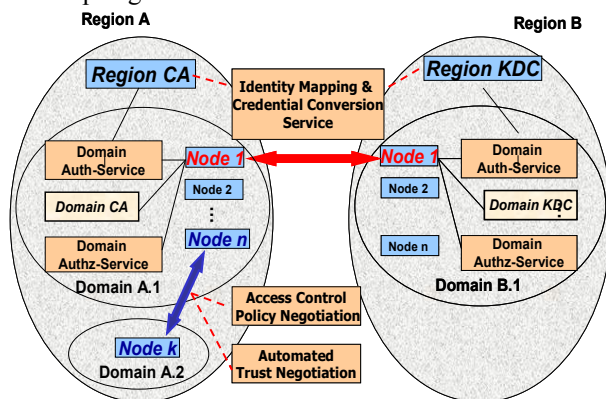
Region A

Region B

Region CA

Identity Mapping & Credential Conversion Service

Region KDC

Domain Auth-Service

Node 1

Node 1

Domain Auth-Service

Node 2

Node 2

Domain CA

Domain KDC

Node n

Domain Authz-Service

Node n

Domain Authz-Service

Domain A.1

Domain B.1

Access Control Policy Negotiation

Node k

Domain A.2

Automated Trust Negotiation